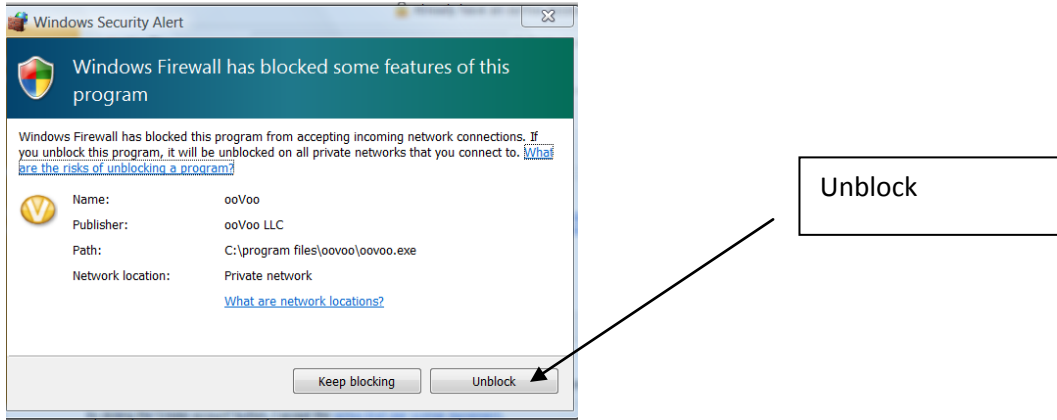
Windows Security Alert

Windows Firewall has blocked some features of this program

Windows Firewall has blocked this program from accepting incoming network connections. If you unblock this program, it will be unblocked on all private networks that you connect to. What are the risks of unblocking a program?

| | |
|---|---|
| Name: | ooVoo |
| Publisher: | ooVoo LLC |
| Path: | C:\program files\oovoo\oovoo.exe |
| Network location: | Private network |

What are network locations?

Keep blocking

Unblock

Unblock